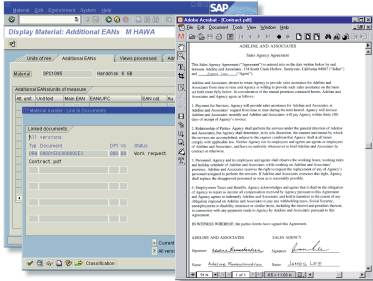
Material Edit Goto Environment System Help

SAP

Display Material: Additional EANs M HAWA

Units of mea. Additional EANs Views processed

Material IPS1005 Handstick 8 GB

Additional EANs/units of measure

AUn Measure Main EAN EAN/UPC EAN cat. Nu

Linked documents

Typ Document DPt Vs Status

Contract.pdf Work request

Classification

Adobe Acrobat - [Contract.pdf]

File Edit Document Tools View Window Help

ADELINE AND ASSOCIATES

Sales Agency Agreement

This Sales Agency Agreement ("Agreement") is entered into on the date written below by and between Adeline and Associates, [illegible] ("Adeline") and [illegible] ("Agent").

Adeline and Associates desires to retain Agency to provide sales assistance for Adeline and Associates from time to time and Agency is willing to provide such sales assistance on the basis set forth fully below. In consideration of the mutual promises contained herein, Adeline and Associates and Agency agree as follows:

1. Payment for Services. Agency will provide sales assistance for Adeline and Associates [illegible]

2. Relationship of Parties. Agency shall perform the services under the general direction of Adeline and Associates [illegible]

3. Personnel. Agency and its employees and agents shall observe the working hours, working rules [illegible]

4. Employment Taxes and Benefits. Agency acknowledges and agrees that it shall be the obligation of Agency to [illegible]

IN WITNESS WHEREOF, the parties hereto have signed this Agreement.

ADELINE AND ASSOCIATES SALES AGENCY

Signature: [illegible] Signature: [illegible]

Name: Adeline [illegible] Name: James Lee

Date: Date:

8.5 x 11 in